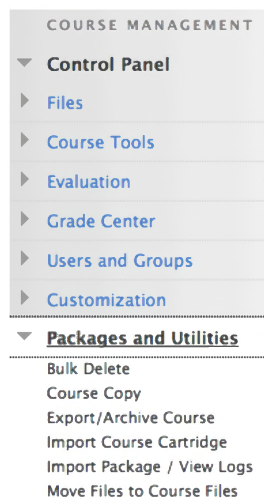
COURSE MANAGEMENT

Control Panel

Files

Course Tools

Evaluation

Grade Center

Users and Groups

Customization

Packages and Utilities

Bulk Delete

Course Copy

Export/Archive Course

Import Course Cartridge

Import Package / View Logs

Move Files to Course Files